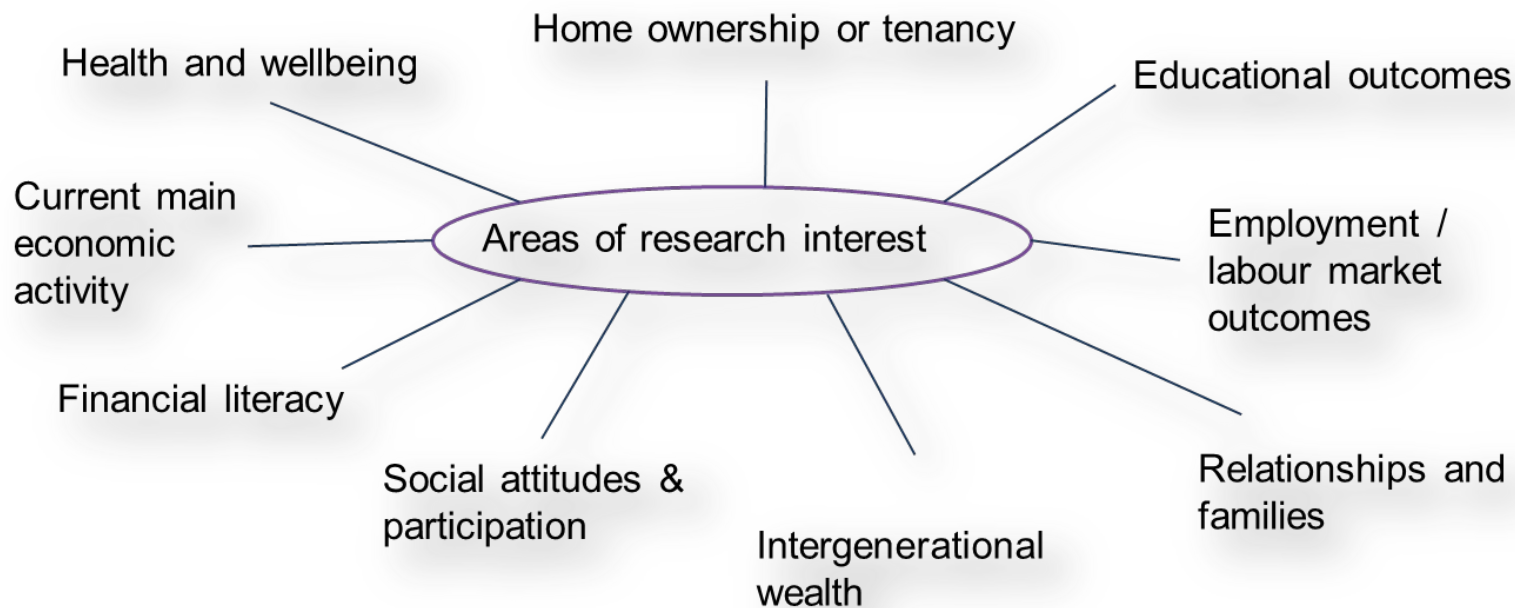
Areas of research interest

Home ownership or tenancy

Educational outcomes

Employment / labour market outcomes

Relationships and families

Intergenerational wealth

Social attitudes & participation

Financial literacy

Current main economic activity

Health and wellbeing